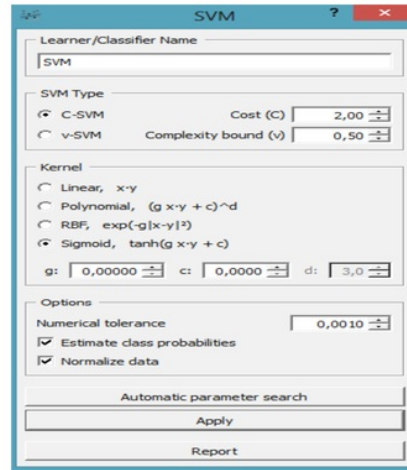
SVM

? ×

Learner/Classifier Name

SVM

SVM Type

C-SVM Cost (C) 2,00

ν-SVM Complexity bound (ν) 0,50

Kernel

Linear, x·y

Polynomial, (g x·y + c)^d

RBF, exp(-g|x-y|²)

Sigmoid, tanh(g x·y + c)

g: 0,00000 c: 0,0000 d: 3,0

Options

Numerical tolerance 0,0010

Estimate class probabilities

Normalize data

Automatic parameter search

Apply

Report